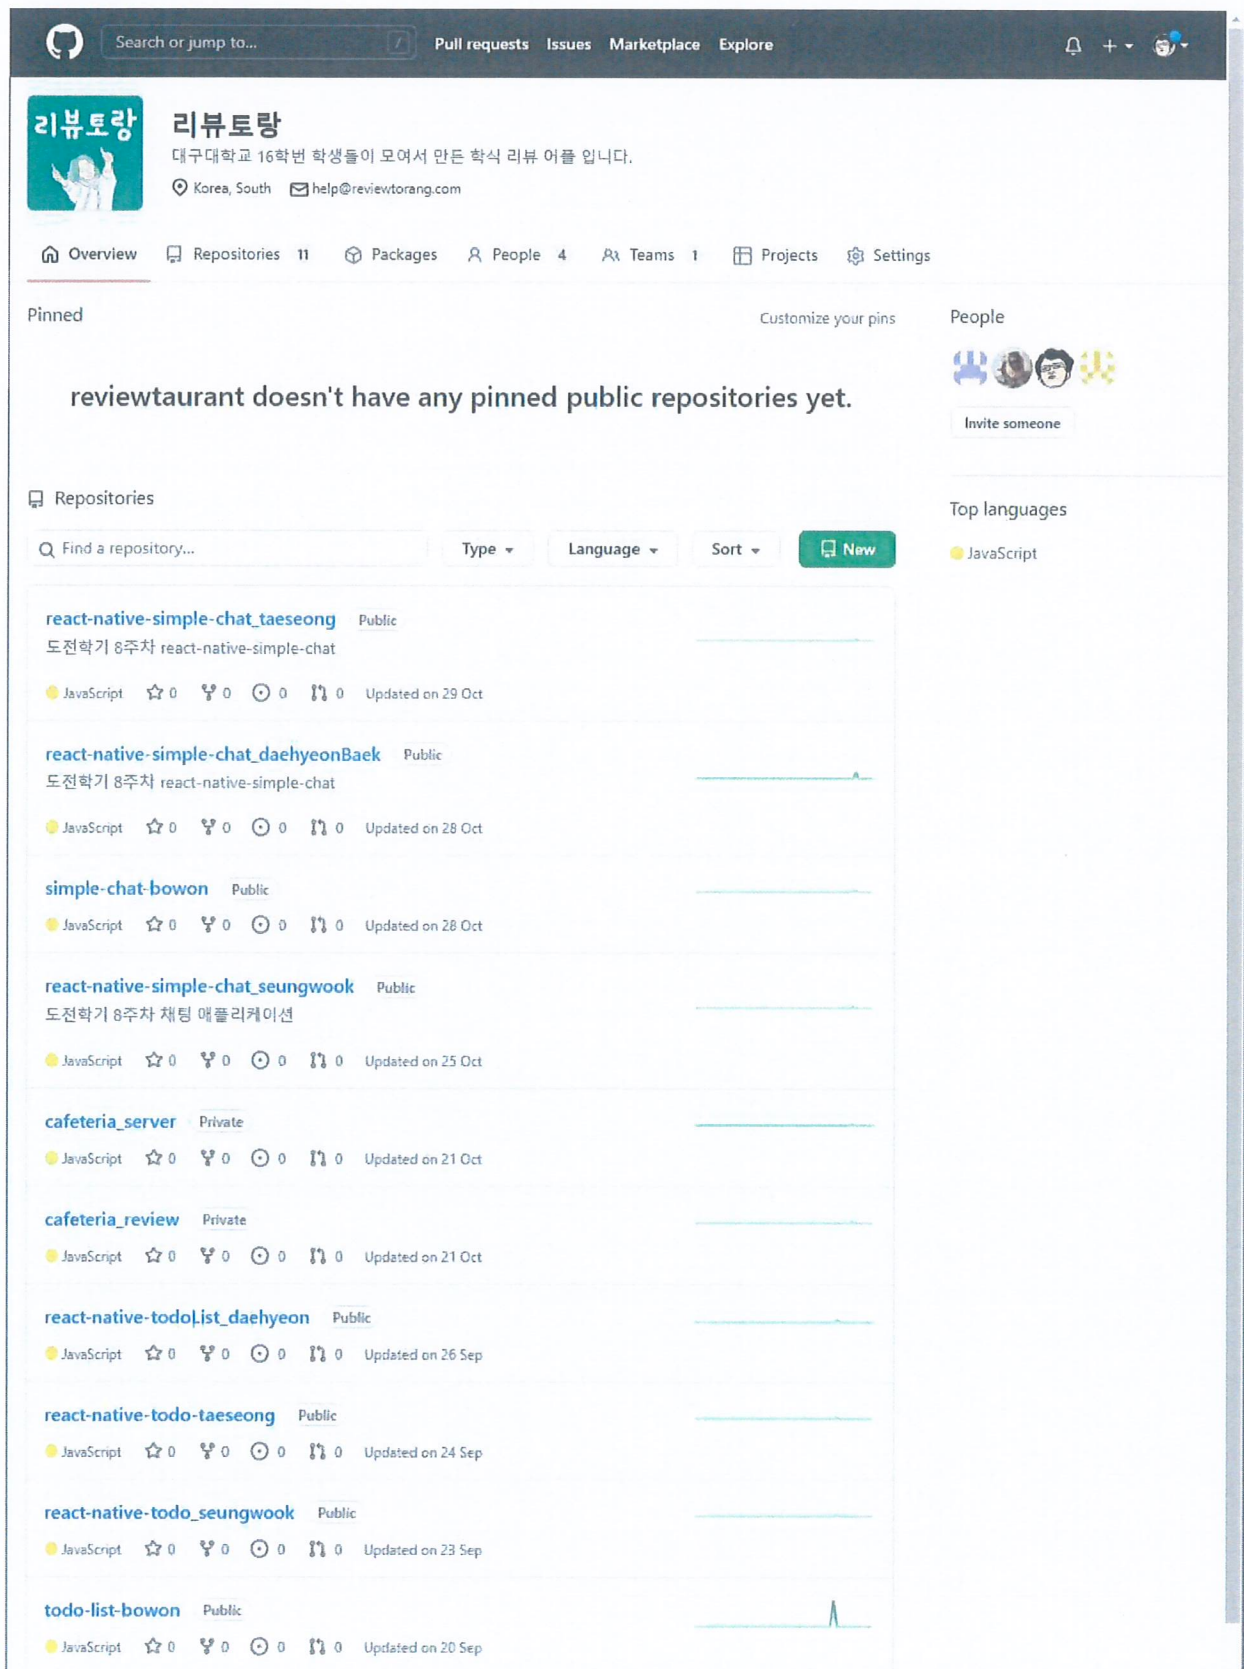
Search or jump to... / Pull requests Issues Marketplace Explore

리뷰토랑

리뷰토랑
대구대학교 16학번 학생들이 모여서 만든 학식 리뷰 어플 입니다.
Korea, South help@reviewtorang.com

Overview Repositories 11 Packages People 4 Teams 1 Projects Settings

Pinned

Customize your pins

reviewtaurant doesn't have any pinned public repositories yet.

People

Invite someone

Top languages

JavaScript

Repositories

Find a repository... Type Language Sort New

react-native-simple-chat_taeseong Public
도전학기 8주차 react-native-simple-chat
JavaScript 0 0 0 0 Updated on 29 Oct

react-native-simple-chat_daehyeonBaek Public
도전학기 8주차 react-native-simple-chat
JavaScript 0 0 0 0 Updated on 28 Oct

simple-chat-bowon Public
JavaScript 0 0 0 0 Updated on 28 Oct

react-native-simple-chat_seungwook Public
도전학기 8주차 채팅 애플리케이션
JavaScript 0 0 0 0 Updated on 25 Oct

cafeteria_server Private
JavaScript 0 0 0 0 Updated on 21 Oct

cafeteria_review Private
JavaScript 0 0 0 0 Updated on 21 Oct

react-native-todoList_daehyeon Public
JavaScript 0 0 0 0 Updated on 26 Sep

react-native-todo-taeseong Public
JavaScript 0 0 0 0 Updated on 24 Sep

react-native-todo_seungwook Public
JavaScript 0 0 0 0 Updated on 23 Sep

todo-list-bowon Public
JavaScript 0 0 0 0 Updated on 20 Sep